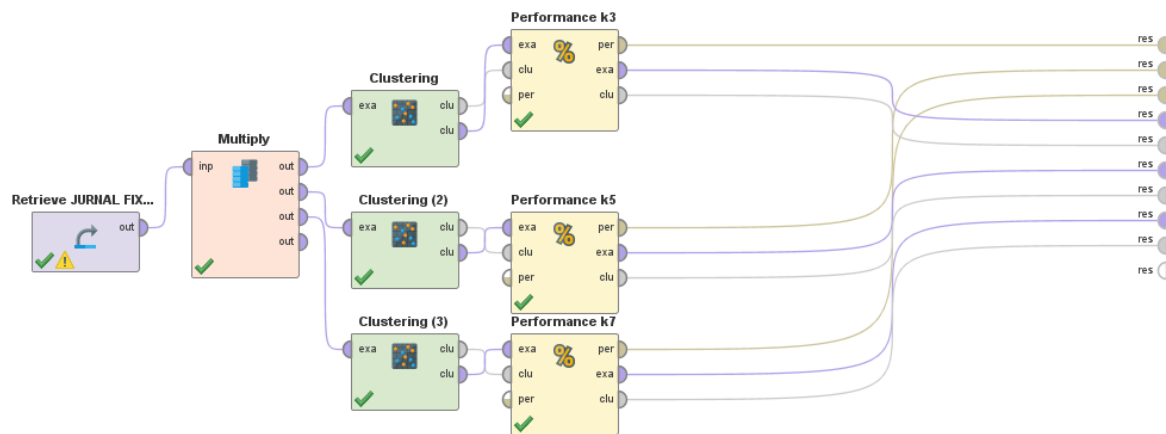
Performance k3

exa
clu
per
per
exa
clu

Clustering

exa
clu
clu

Multiply

inp
out
out
out
out

Retrieve JURNAL FIX...

out

Clustering (2)

exa
clu
clu

Performance k5

exa
clu
per
per
exa
clu

Clustering (3)

exa
clu
clu

Performance k7

exa
clu
per
per
exa
clu

res
res
res
res
res
res
res
res
res
res